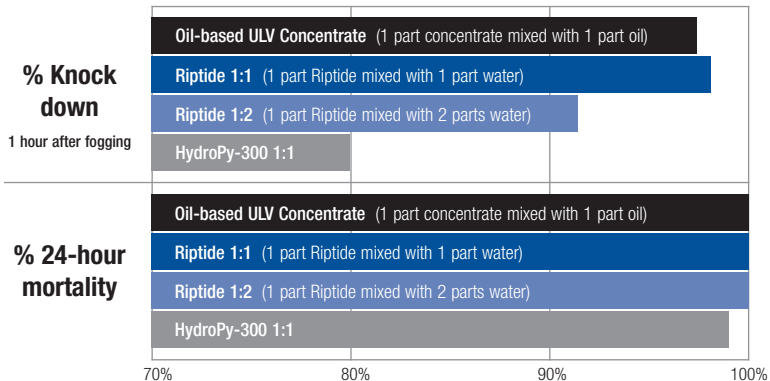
% Knock down
1 hour after fogging

Oil-based ULV Concentrate (1 part concentrate mixed with 1 part oil)
Riptide 1:1 (1 part Riptide mixed with 1 part water)
Riptide 1:2 (1 part Riptide mixed with 2 parts water)
HydroPy-300 1:1

% 24-hour mortality

Oil-based ULV Concentrate (1 part concentrate mixed with 1 part oil)
Riptide 1:1 (1 part Riptide mixed with 1 part water)
Riptide 1:2 (1 part Riptide mixed with 2 parts water)
HydroPy-300 1:1

70% 80% 90% 100%